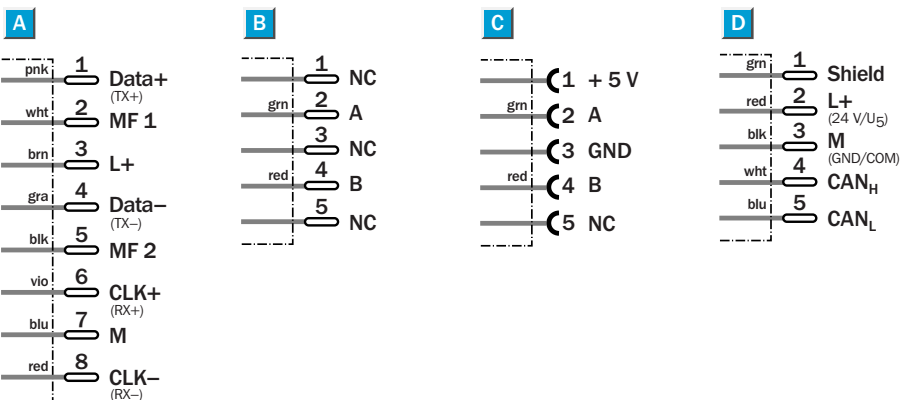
A

pnk 1 Data+ (TX+)
wht 2 MF 1
brn 3 L+
gra 4 Data– (TX–)
blk 5 MF 2
vio 6 CLK+ (RX+)
blu 7 M
red 8 CLK– (RX–)

B

1 NC
grn 2 A
3 NC
red 4 B
5 NC

C

1 + 5 V
grn 2 A
3 GND
red 4 B
5 NC

D

grn 1 Shield
red 2 L+ (24 V/U$_5$)
blk 3 M (GND/COM)
wht 4 CAN$_H$
blu 5 CAN$_L$